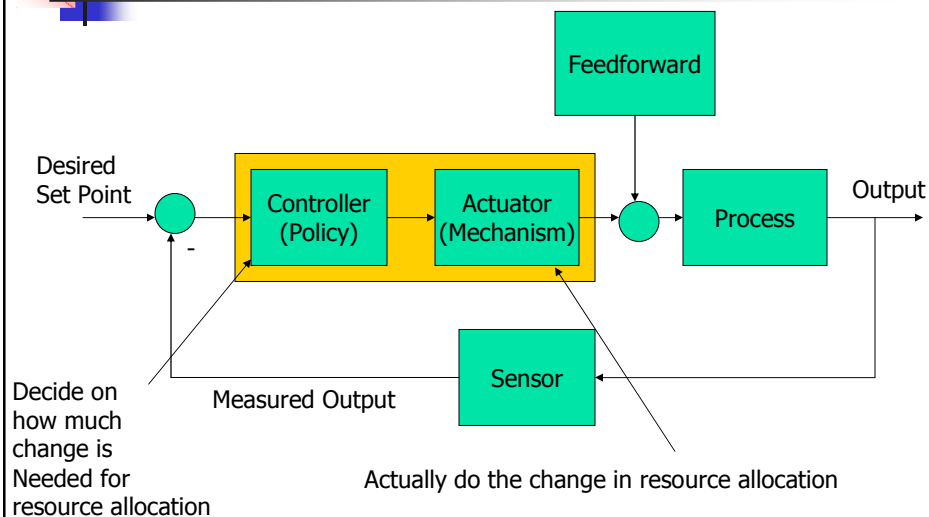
Feedforward

Desired Set Point

-

Controller (Policy)

Actuator (Mechanism)

Process

Output

Sensor

Measured Output

Decide on how much change is Needed for resource allocation

Actually do the change in resource allocation